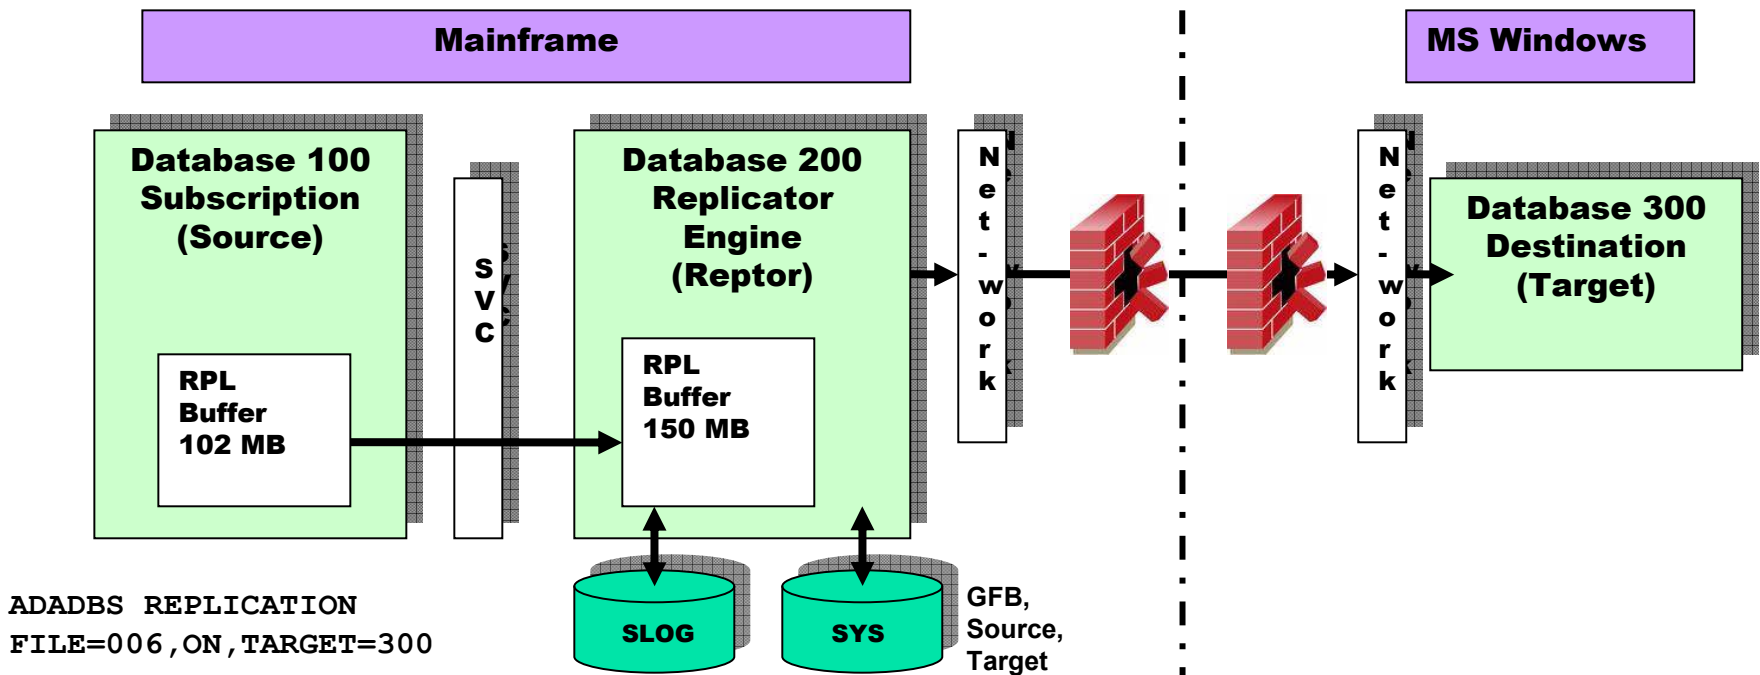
Mainframe

MS Windows

Database 100
Subscription
(Source)

RPL
Buffer
102 MB

S
V
C

Database 200
Replicator
Engine
(Reptor)

RPL
Buffer
150 MB

N
e
t
-
w
o
r
k

N
e
t
-
w
o
r
k

Database 300
Destination
(Target)

SLOG

SYS

GFB,
Source,
Target

ADADBS REPLICATION
FILE=006,ON,TARGET=300